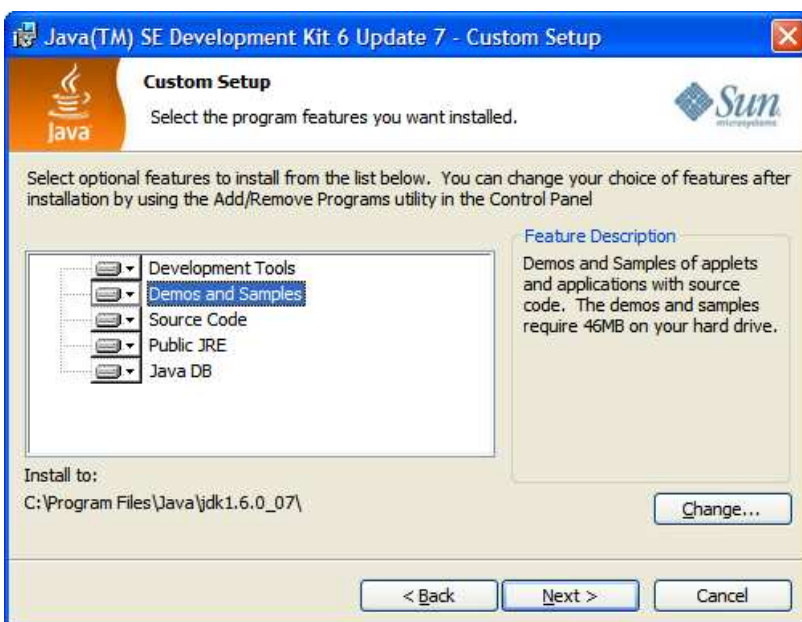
Java(TM) SE Development Kit 6 Update 7 - Custom Setup

Java

Custom Setup

Select the program features you want installed.

Sun microsystems

Select optional features to install from the list below. You can change your choice of features after installation by using the Add/Remove Programs utility in the Control Panel

Development Tools
Demos and Samples
Source Code
Public JRE
Java DB

Feature Description

Demos and Samples of applets and applications with source code. The demos and samples require 46MB on your hard drive.

Install to:
C:\Program Files\Java\jdk1.6.0_07\

Change...

< Back
Next >
Cancel